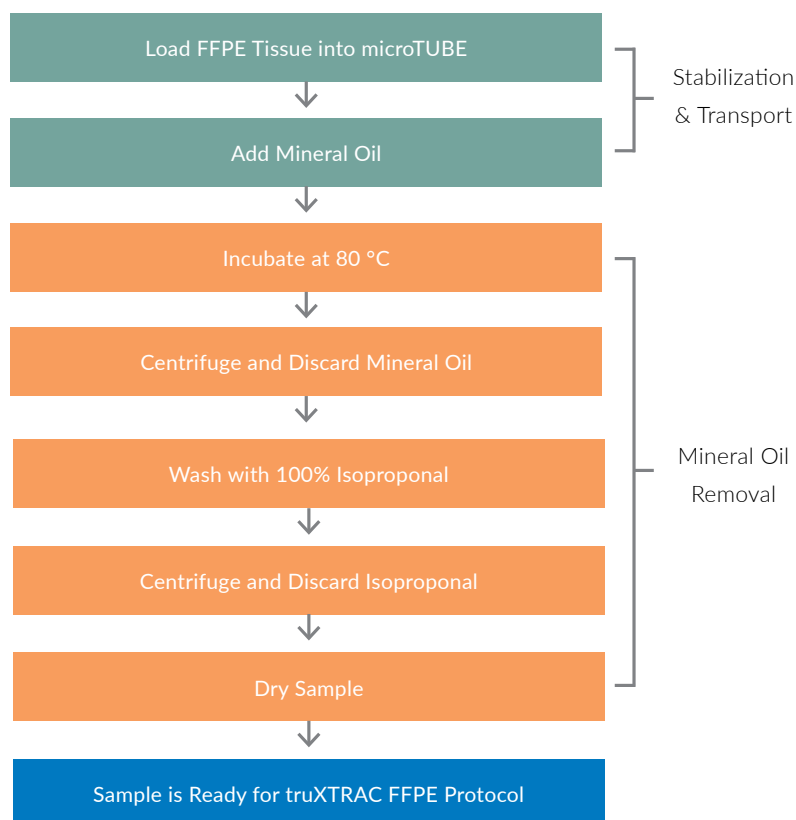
Load FFPE Tissue into microTUBE

Add Mineral Oil

Stabilization & Transport

Incubate at 80 °C

Centrifuge and Discard Mineral Oil

Wash with 100% Isoproponal

Centrifuge and Discard Isoproponal

Dry Sample

Mineral Oil Removal

Sample is Ready for truXTRAC FFPE Protocol